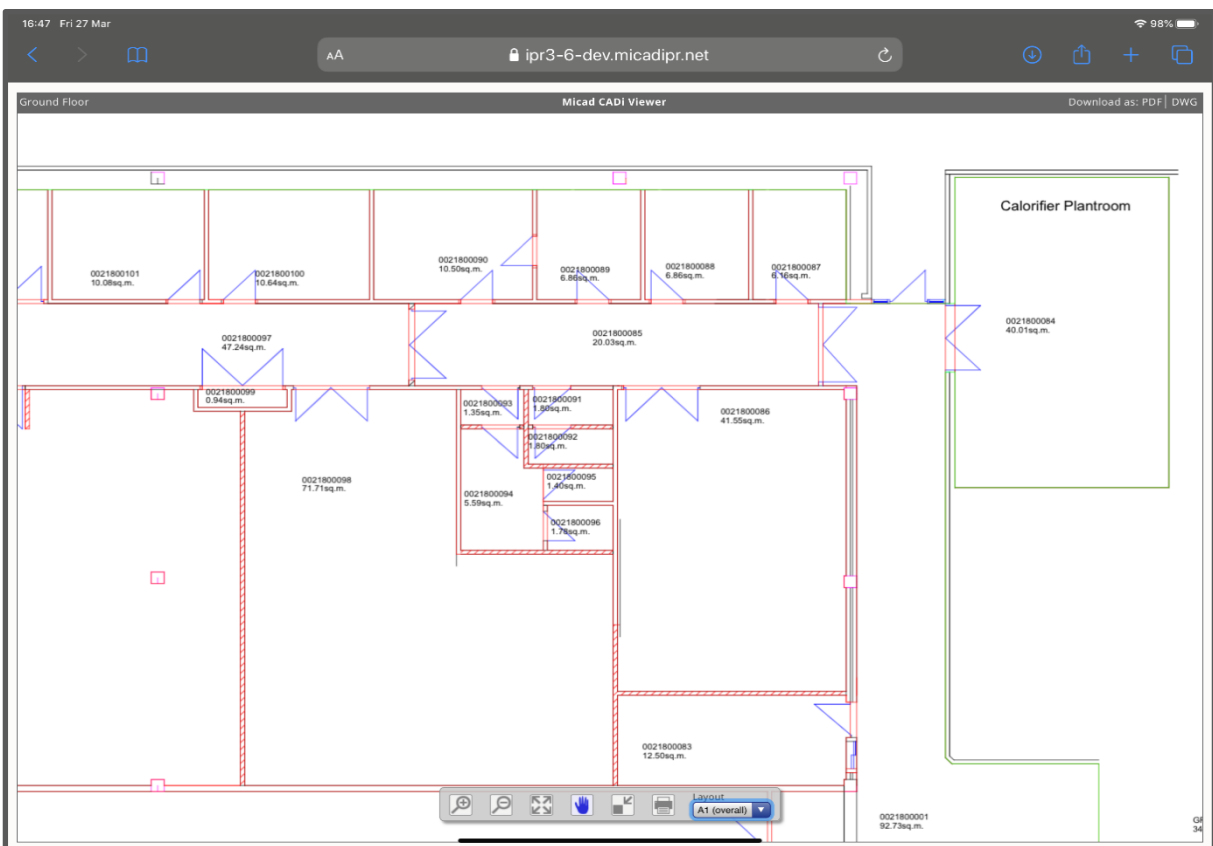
16:47 Fri 27 Mar

98%

AA ipr3-6-dev.micadipr.net

Ground Floor

Micad CADi Viewer

Download as: PDF | DWG

Calorifier Plantroom

0021800101
10.08sq.m.

0021800100
10.64sq.m.

0021800090
10.50sq.m.

0021800089
6.86sq.m.

0021800088
6.86sq.m.

0021800087
6.16sq.m.

0021800084
40.01sq.m.

0021800097
47.24sq.m.

0021800085
20.03sq.m.

0021800099
0.94sq.m.

0021800093
1.35sq.m.

0021800091
1.80sq.m.

0021800086
41.55sq.m.

0021800092
1.80sq.m.

0021800098
71.71sq.m.

0021800095
1.40sq.m.

0021800094
5.59sq.m.

0021800096
1.78sq.m.

0021800083
12.50sq.m.

Layout
A1 (overall)

0021800001
92.73sq.m.

Gl
34